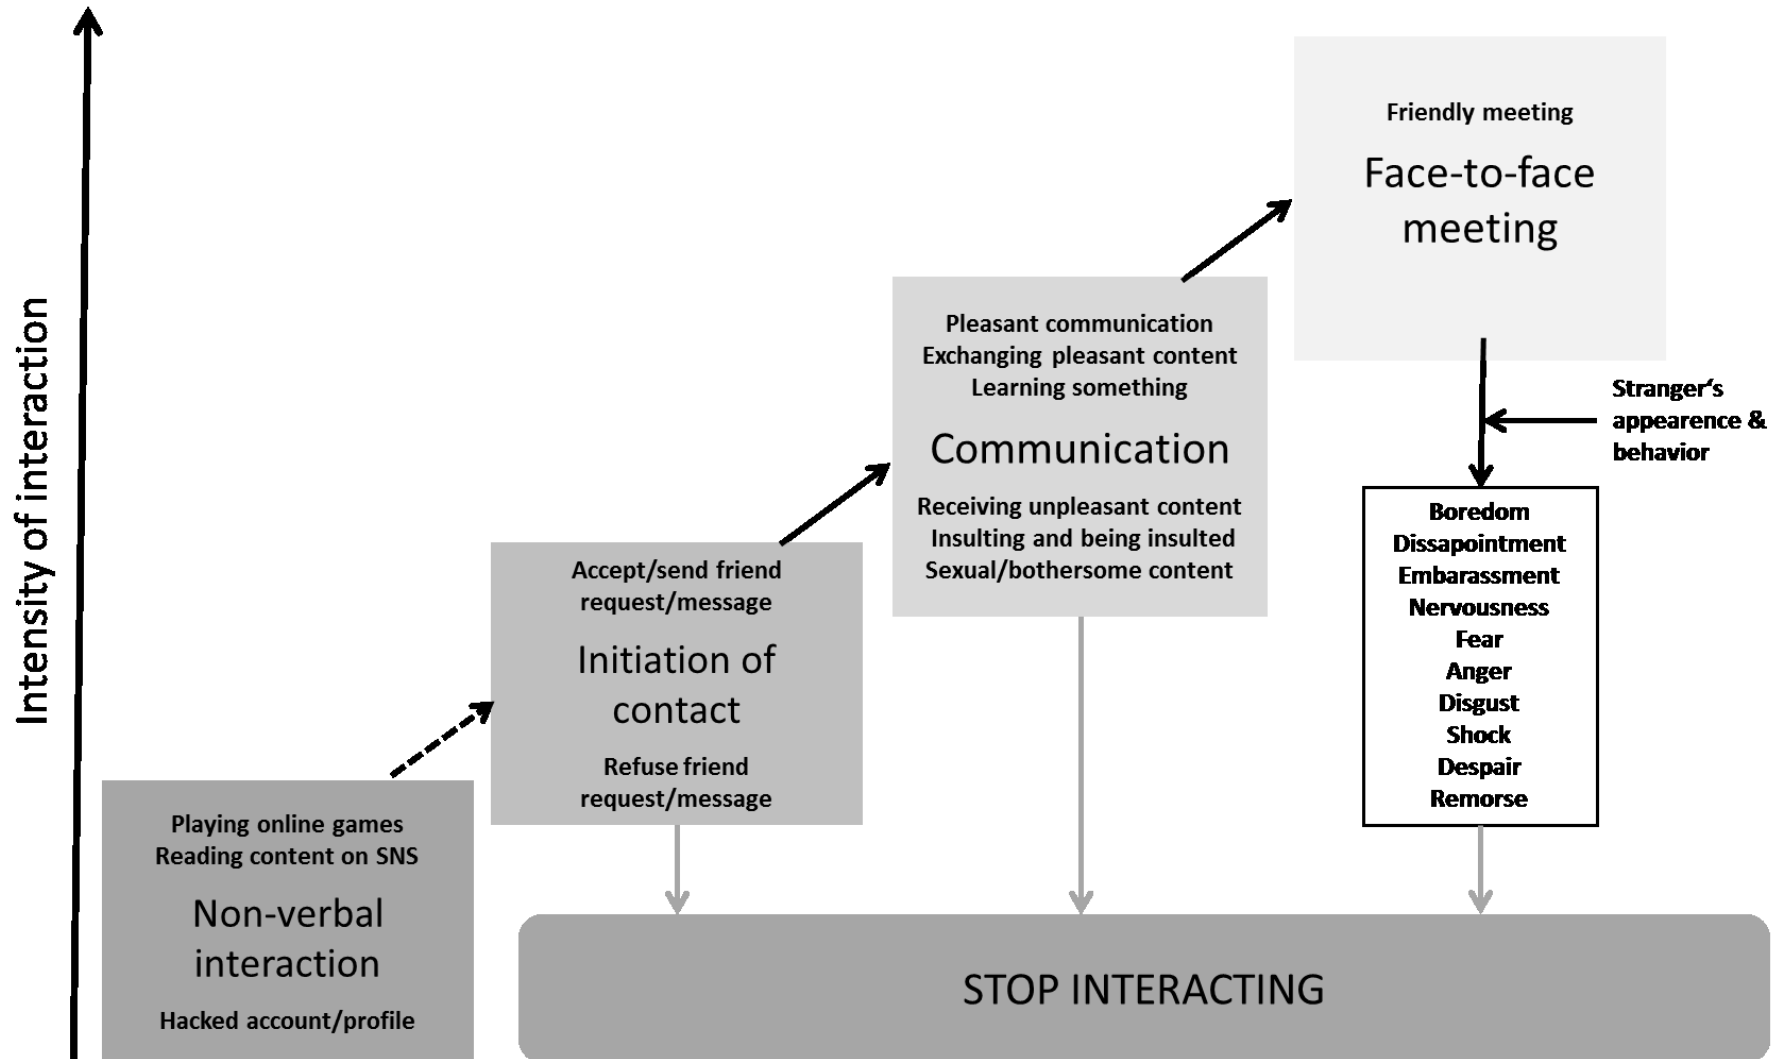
Intensity of interaction

Friendly meeting

Face-to-face meeting

Pleasant communication
Exchanging pleasant content
Learning something

Communication

Receiving unpleasant content
Insulting and being insulted
Sexual/bothersome content

Stranger's appearence & behavior

Boredom
Dissapointment
Embarassment
Nervousness
Fear
Anger
Disgust
Shock
Despair
Remorse

Accept/send friend request/message

Initiation of contact

Refuse friend request/message

Playing online games
Reading content on SNS

Non-verbal interaction

Hacked account/profile

STOP INTERACTING